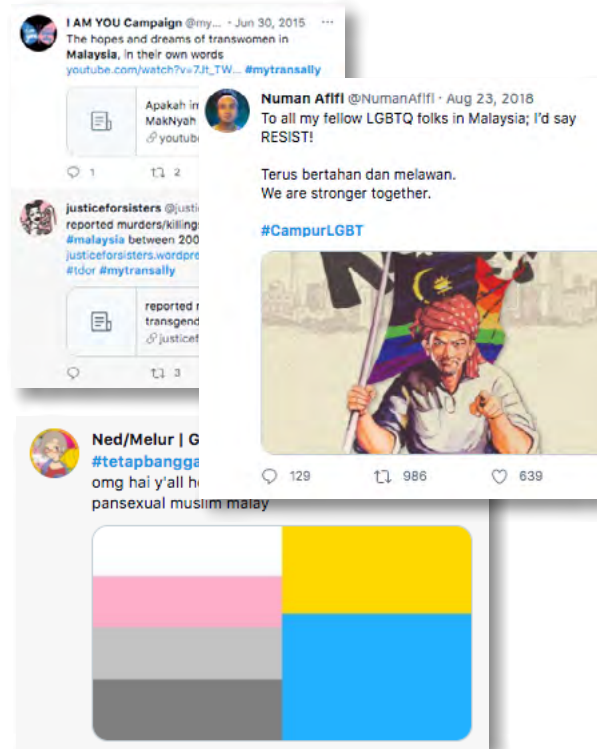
I AM YOU Campaign @my... · Jun 30, 2015
The hopes and dreams of transwomen in Malaysia, in their own words
youtube.com/watch?v=7Jt_TW... #mytransally

Apakah in
MakNyah
youtub

1 2

justiceforsisters @justic
reported murders/killings
#malaysia between 200
justiceforsisters.wordpre
#tdor #mytransally

reported r
transgend
justicef

3

Numan Afifi @NumanAfifi · Aug 23, 2018
To all my fellow LGBTQ folks in Malaysia; I'd say RESIST!

Terus bertahan dan melawan.
We are stronger together.

#CampurLGBT

129 986 639

Ned/Melur | G
#tetapbangga
omg hai y'all h
pansexual muslim malay